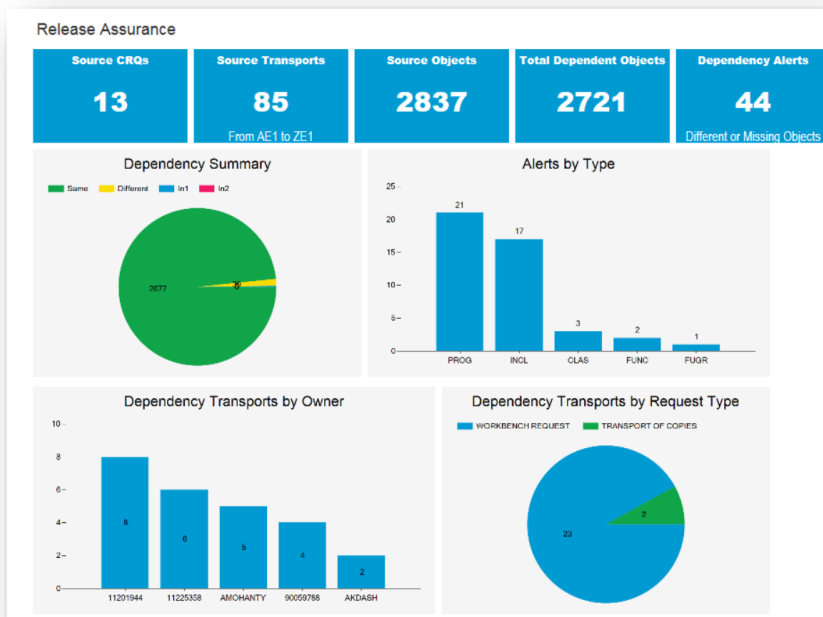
Release Assurance

Source CRQs
13

Source Transports
85
From AE1 to ZE1

Source Objects
2837

Total Dependent Objects
2721

Dependency Alerts
44
Different or Missing Objects

Dependency Summary

Same Different In1 In2

2677

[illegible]

Alerts by Type

| 25 | 20 | 15 | 10 | 5 | 0 |
|---|---|---|---|---|---|

| PROG | INCL | CLAS | FUNC | FUGR |
|---|---|---|---|---|
| 21 | 17 | 3 | 2 | 1 |

Dependency Transports by Owner

| 10 | 8 | 6 | 4 | 2 | 0 |
|---|---|---|---|---|---|

| 11201944 | 11225358 | AMOHANTY | 90059788 | AKDASH |
|---|---|---|---|---|
| 8 | 6 | 5 | 4 | 2 |

Dependency Transports by Request Type

WORKBENCH REQUEST TRANSPORT OF COPIES

23

2